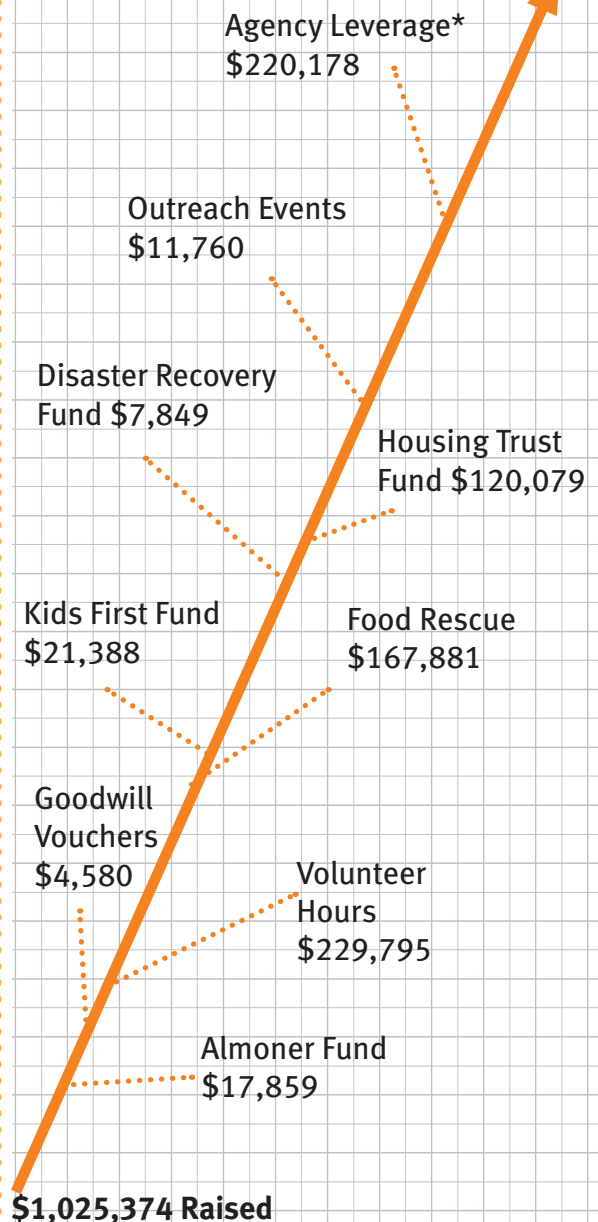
Agency Leverage*
$220,178

Outreach Events
$11,760

Disaster Recovery
Fund $7,849

Housing Trust
Fund $120,079

Kids First Fund
$21,388

Food Rescue
$167,881

Goodwill
Vouchers
$4,580

Volunteer
Hours
$229,795

Almoner Fund
$17,859

$1,025,374 Raised